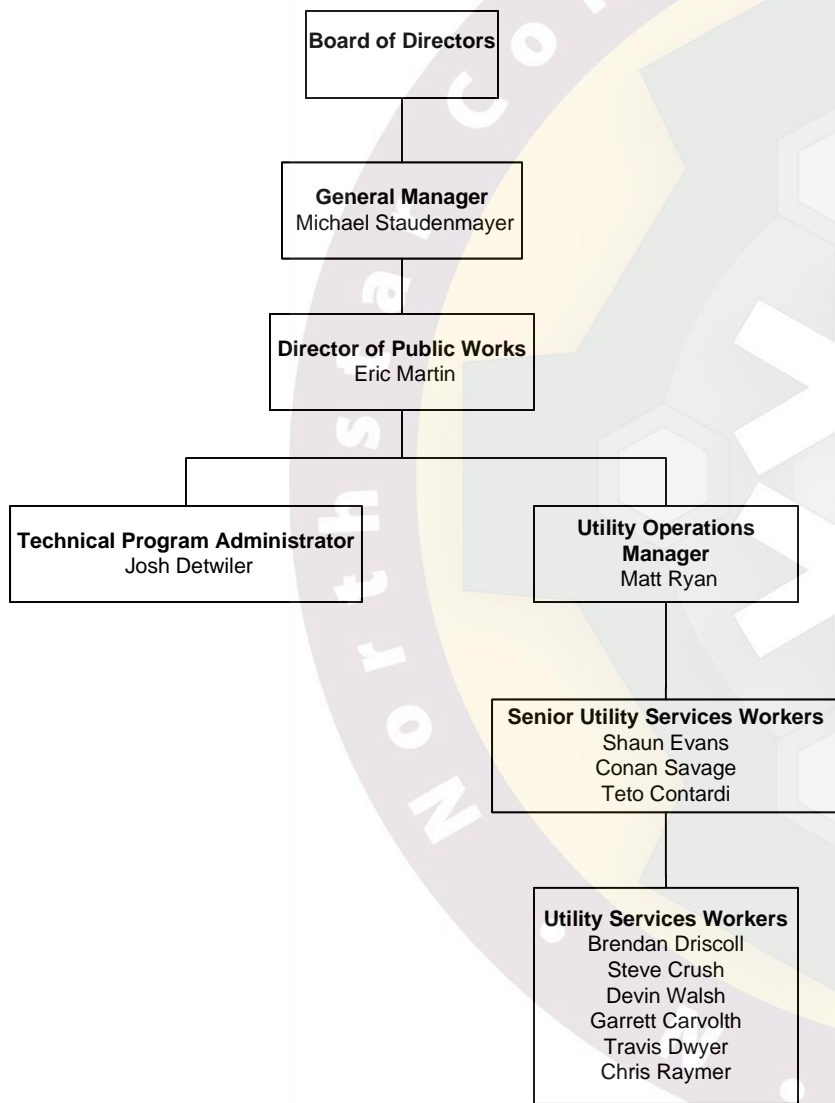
Board of Directors

General Manager
Michael Staudenmayer

Director of Public Works
Eric Martin

Technical Program Administrator
Josh Detwiler

Utility Operations Manager
Matt Ryan

Senior Utility Services Workers
Shaun Evans
Conan Savage
Teto Contardi

Utility Services Workers
Brendan Driscoll
Steve Crush
Devin Walsh
Garrett Carvolth
Travis Dwyer
Chris Raymer